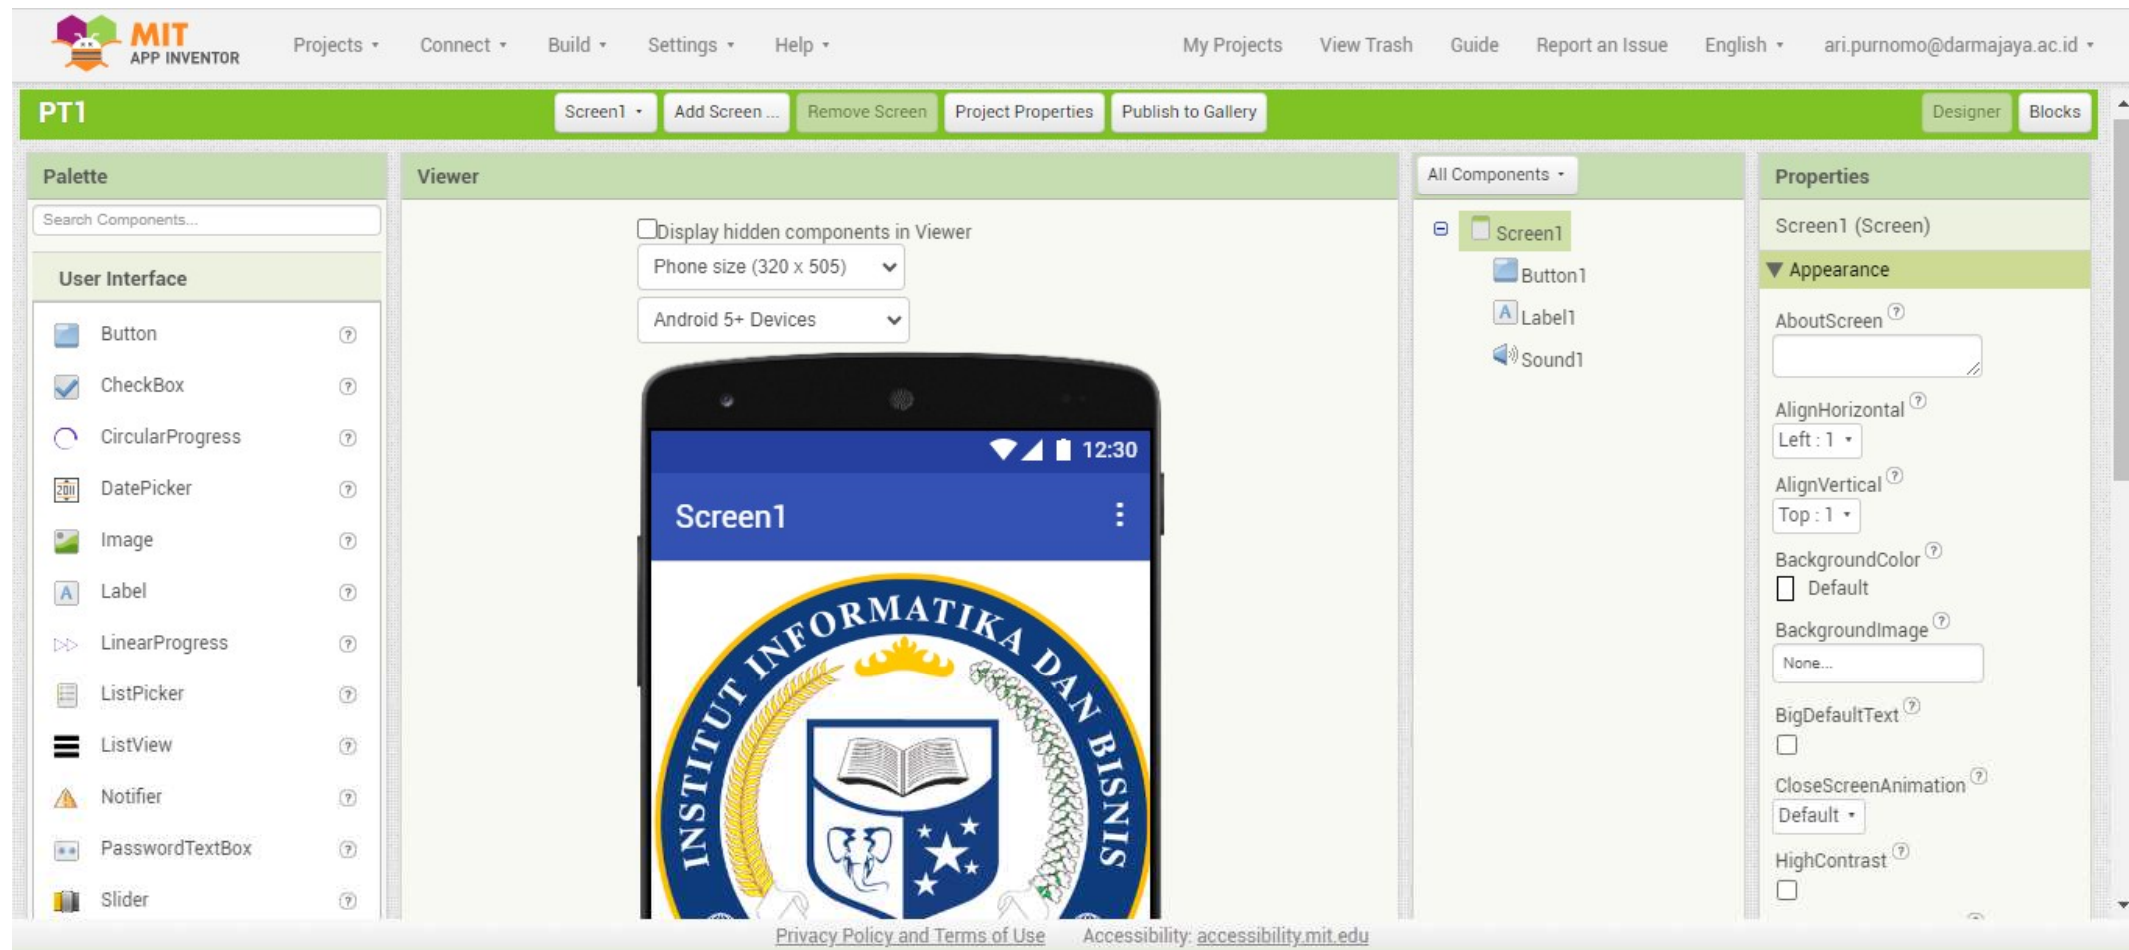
MIT APP INVENTOR

Projects ▾ Connect ▾ Build ▾ Settings ▾ Help ▾

My Projects View Trash Guide Report an Issue English ▾ ari.purnomo@darmajaya.ac.id ▾

PT1

Screen1 ▾ Add Screen ... Remove Screen Project Properties Publish to Gallery

Designer Blocks

Palette

Search Components...

User Interface

Button
CheckBox
CircularProgress
DatePicker
Image
Label
LinearProgress
ListPicker
ListView
Notifier
PasswordTextBox
Slider

Viewer

Display hidden components in Viewer

Phone size (320 x 505)

Android 5+ Devices

12:30

Screen1

INSTITUT INFORMATIKA DAN BISNIS

All Components ▾

Screen1
Button1
Label1
Sound1

Properties

Screen1 (Screen)

Appearance

AboutScreen

AlignHorizontal
Left : 1 ▾

AlignVertical
Top : 1 ▾

BackgroundColor
Default

BackgroundImage
None...

BigDefaultText

CloseScreenAnimation
Default ▾

HighContrast

Privacy Policy and Terms of Use Accessibility: accessibility.mit.edu